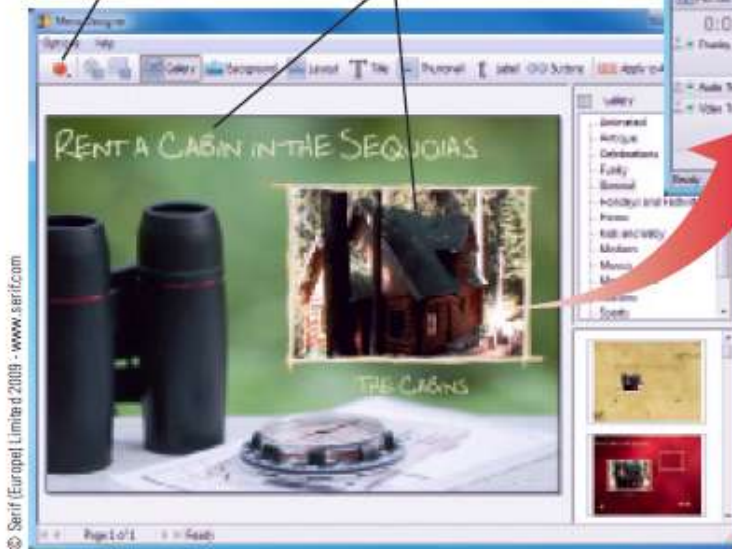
Menu Designer

Options Help

Gallery Background Layout Title Thumbnail Label Buttons Apply to All

0:0

Display

Audio T

Video T

Ready

RENT A CABIN IN THE SEQUOIAS

THE CABINS

Gallery

Animated
Antique
Celebrations
Funky
General
Holidays and Festivals
Home
Kids and Baby
Modern
Movies
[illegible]
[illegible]
Sports

Page 1 of 1 Ready

© Serif (Europe) Limited 2009 - www.serif.com